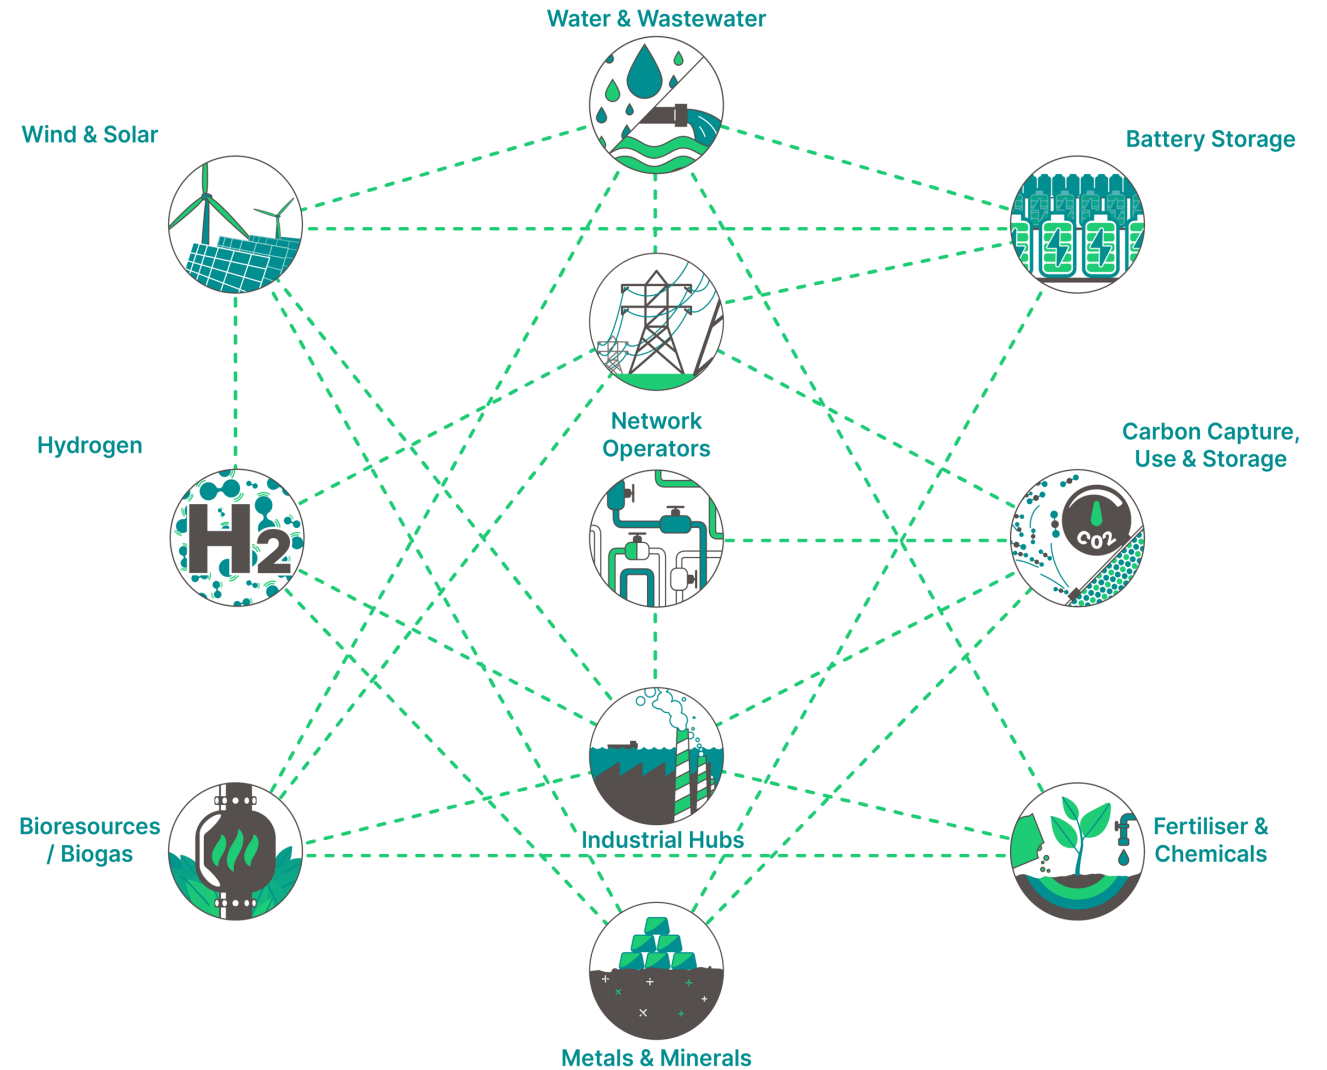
Water & Wastewater

Wind & Solar

Battery Storage

Network Operators

Hydrogen

Carbon Capture, Use & Storage

$H_2$

$CO_2$

Bioresources / Biogas

Industrial Hubs

Fertiliser & Chemicals

Metals & Minerals